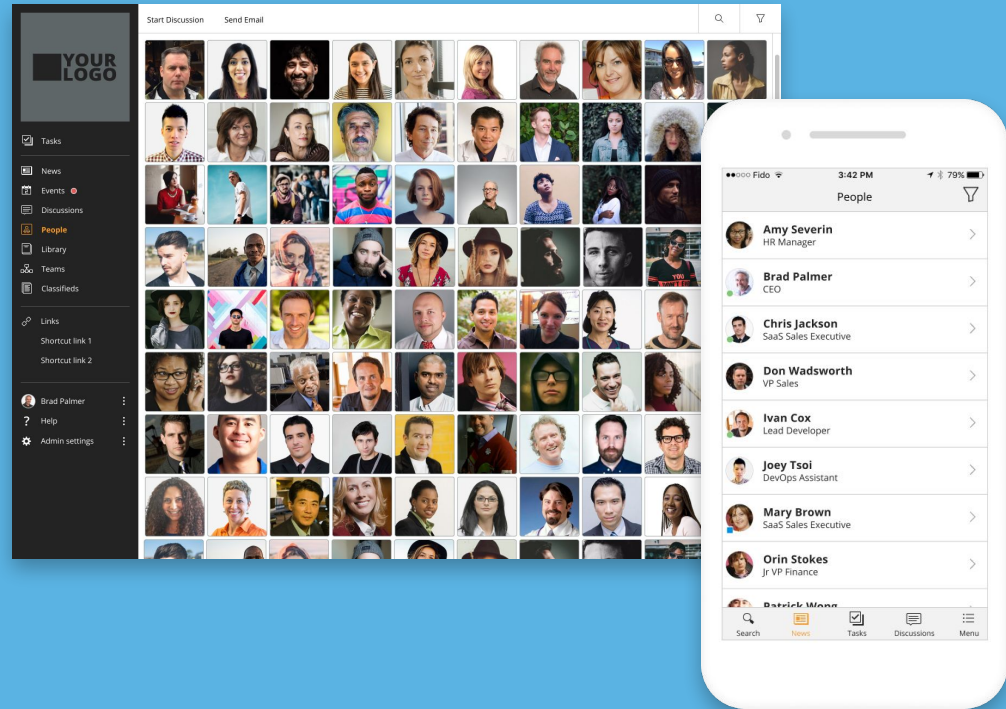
YOUR LOGO

Tasks

News
Events
Discussions
People
Library
Teams
Classifieds

Links
Shortcut link 1
Shortcut link 2

Brad Palmer
Help
Admin settings

Start Discussion
Send Email

●●○○○ Fido
3:42 PM
79%

People

Amy Severin
HR Manager

Brad Palmer
CEO

Chris Jackson
SaaS Sales Executive

Don Wadsworth
VP Sales

Ivan Cox
Lead Developer

Joey Tsoi
DevOps Assistant

Mary Brown
SaaS Sales Executive

Orin Stokes
Jr VP Finance

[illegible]

Search
News
Tasks
Discussions
Menu